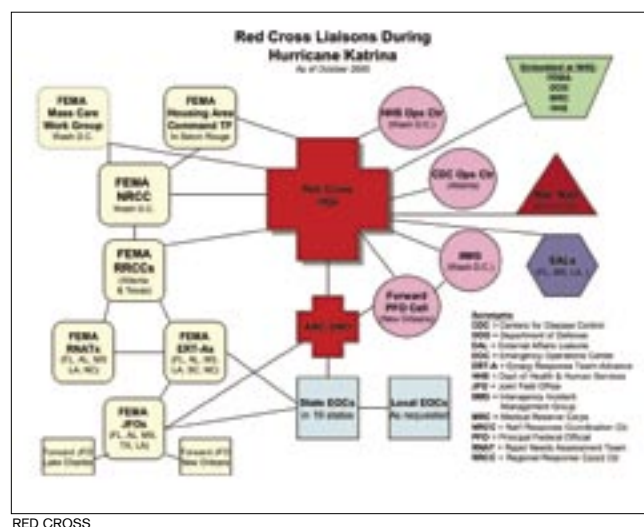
Red Cross Liaisons During Hurricane Katrina
As of October 2005

FEMA Mass Care Work Group
Wash D.C.

FEMA Housing Area Command TF
In Baton Rouge

HHS Ops Ctr
(Wash D.C.)

Embedded in NRC
FEMA
DOD
NRC
HHS

FEMA NRCC
Wash D.C.

Red Cross
HQs

CDC Ops Ctr
(Atlanta)

Reg. HQs

FEMA RRCCs
(Atlanta & Texas)

IIMG
(Wash D.C.)

EALs
(FL, MS, LA)

Forward PFO Cell
(New Orleans)

ARC DRO

FEMA RNATs
(FL, AL, MS, LA, NC)

FEMA ERT-As
(FL, AL, MS, LA, SC, NC)

FEMA JFOs
(FL, AL, MS, TX, LA)

State EOCs
in 10 states

Local EOCs
As requested

Forward JFO Lake Charles

Forward JFO New Orleans

Acronyms
CDC = Centers for Disease Control
DOD = Department of Defense
EAL = External Affairs Liaisons
EOC = Emergency Operations Center
ERT-A = Emerg Response Team Advance
HHS = Dept of Health & Human Services
JFO = Joint Field Office
IIMG = Interagency Incident Management Group
MRC = Medical Reserve Corps
NRCC = Nat'l Response Coordination Ctr
PFO = Principal Federal Official
RNAT = Rapid Needs Assessment Team
RRCC = Regional Response Coord Ctr

RED CROSS